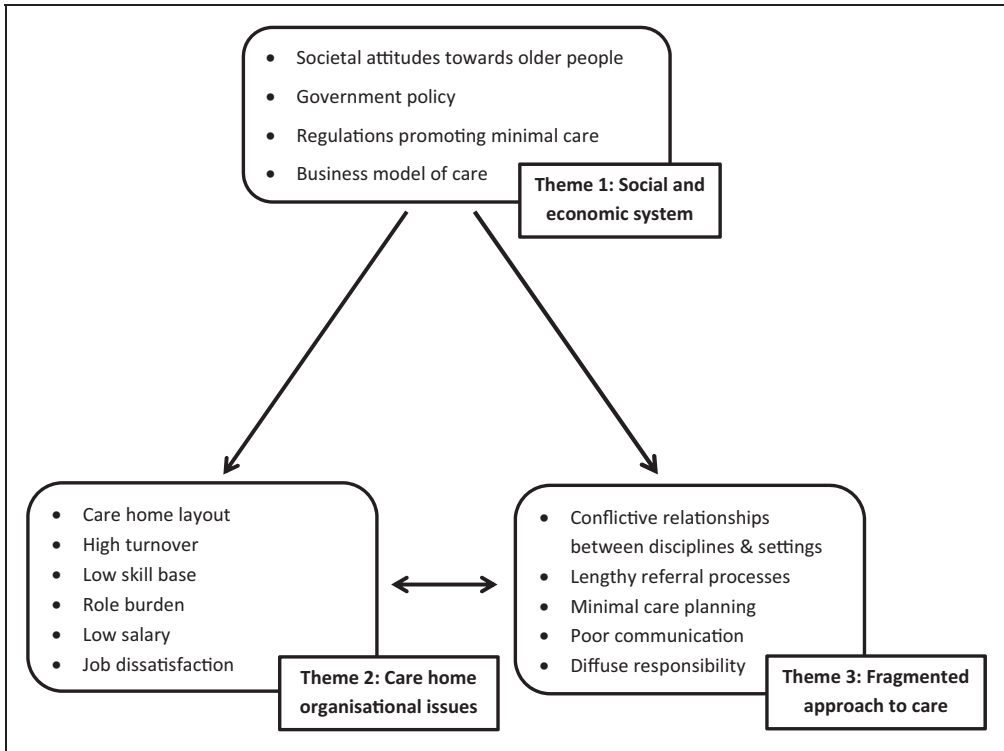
- Societal attitudes towards older people
- Government policy
- Regulations promoting minimal care
- Business model of care

**Theme 1: Social and economic system**

- Care home layout
- High turnover
- Low skill base
- Role burden
- Low salary
- Job dissatisfaction

**Theme 2: Care home organisational issues**

- Conflictive relationships between disciplines & settings
- Lengthy referral processes
- Minimal care planning
- Poor communication
- Diffuse responsibility

**Theme 3: Fragmented approach to care**